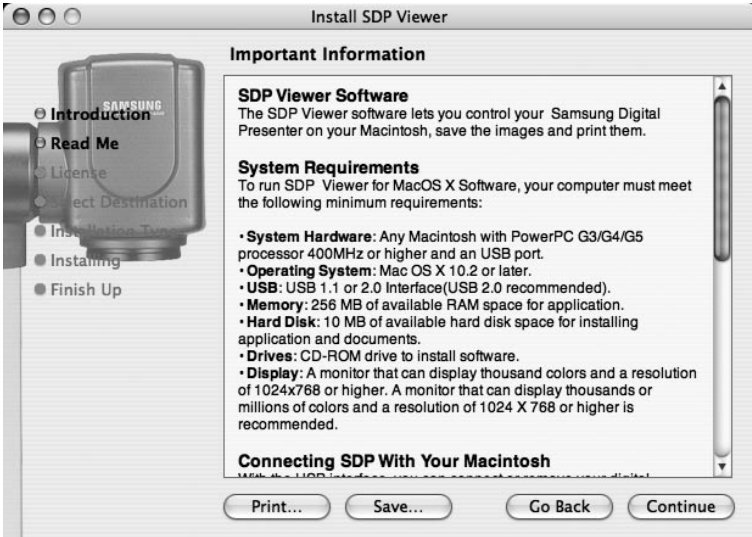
Install SDP Viewer

Introduction
Read Me
License
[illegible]ect Destination
Ins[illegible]
Installing
Finish Up

SAMSUNG

Important Information

SDP Viewer Software
The SDP Viewer software lets you control your Samsung Digital Presenter on your Macintosh, save the images and print them.

System Requirements
To run SDP Viewer for MacOS X Software, your computer must meet the following minimum requirements:

• System Hardware: Any Macintosh with PowerPC G3/G4/G5 processor 400MHz or higher and an USB port.
• Operating System: Mac OS X 10.2 or later.
• USB: USB 1.1 or 2.0 Interface(USB 2.0 recommended).
• Memory: 256 MB of available RAM space for application.
• Hard Disk: 10 MB of available hard disk space for installing application and documents.
• Drives: CD-ROM drive to install software.
• Display: A monitor that can display thousand colors and a resolution of 1024x768 or higher. A monitor that can display thousands or millions of colors and a resolution of 1024 X 768 or higher is recommended.

Connecting SDP With Your Macintosh
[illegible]

Print...
Save...
Go Back
Continue